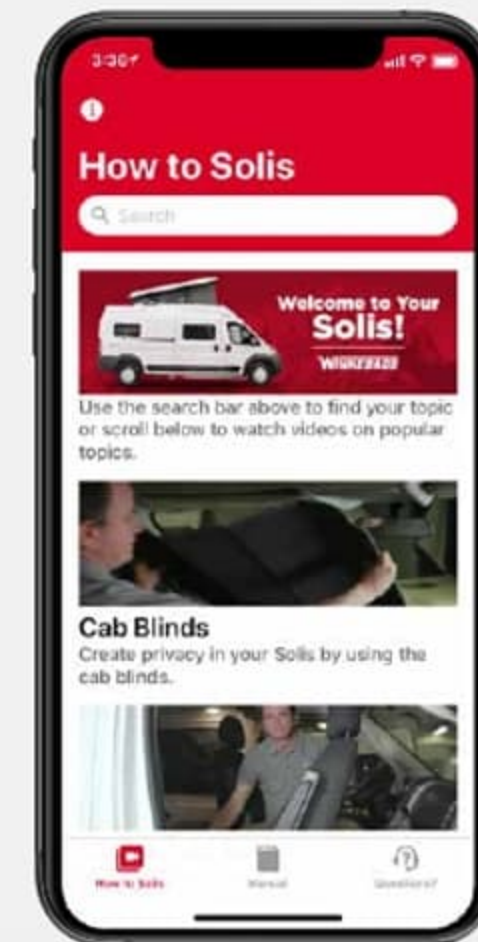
3:30

How to Solis

Search

Welcome to Your Solis!

WINNEBAGO

Use the search bar above to find your topic or scroll below to watch videos on popular topics.

Cab Blinds

Create privacy in your Solis by using the cab blinds.

How to Solis

Manual

Questions?